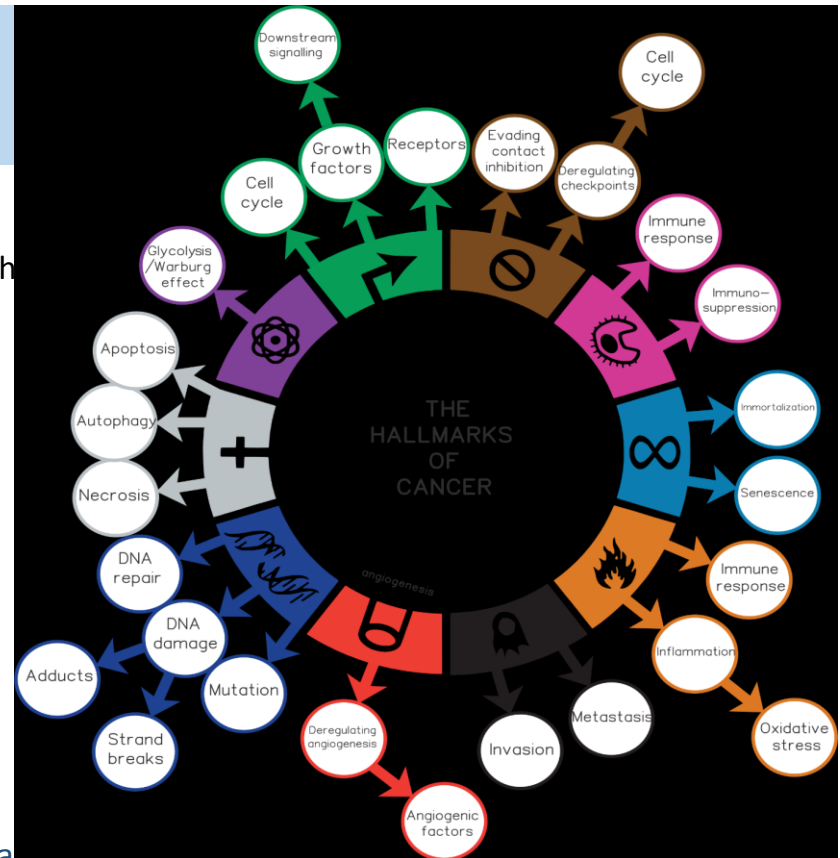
THE HALLMARKS OF CANCER

Downstream signalling

Growth factors

Receptors

Cell cycle

Evading contact inhibition

Deregulating checkpoints

Cell cycle

Immune response

Immuno-suppression

Immortalization

Senescence

Immune response

Inflammation

Oxidative stress

Metastasis

Invasion

angiogenesis

Deregulating angiogenesis

Angiogenic factors

Mutation

DNA damage

DNA repair

Adducts

Strand breaks

Necrosis

Autophagy

Apoptosis

Glycolysis /Warburg effect

h

a